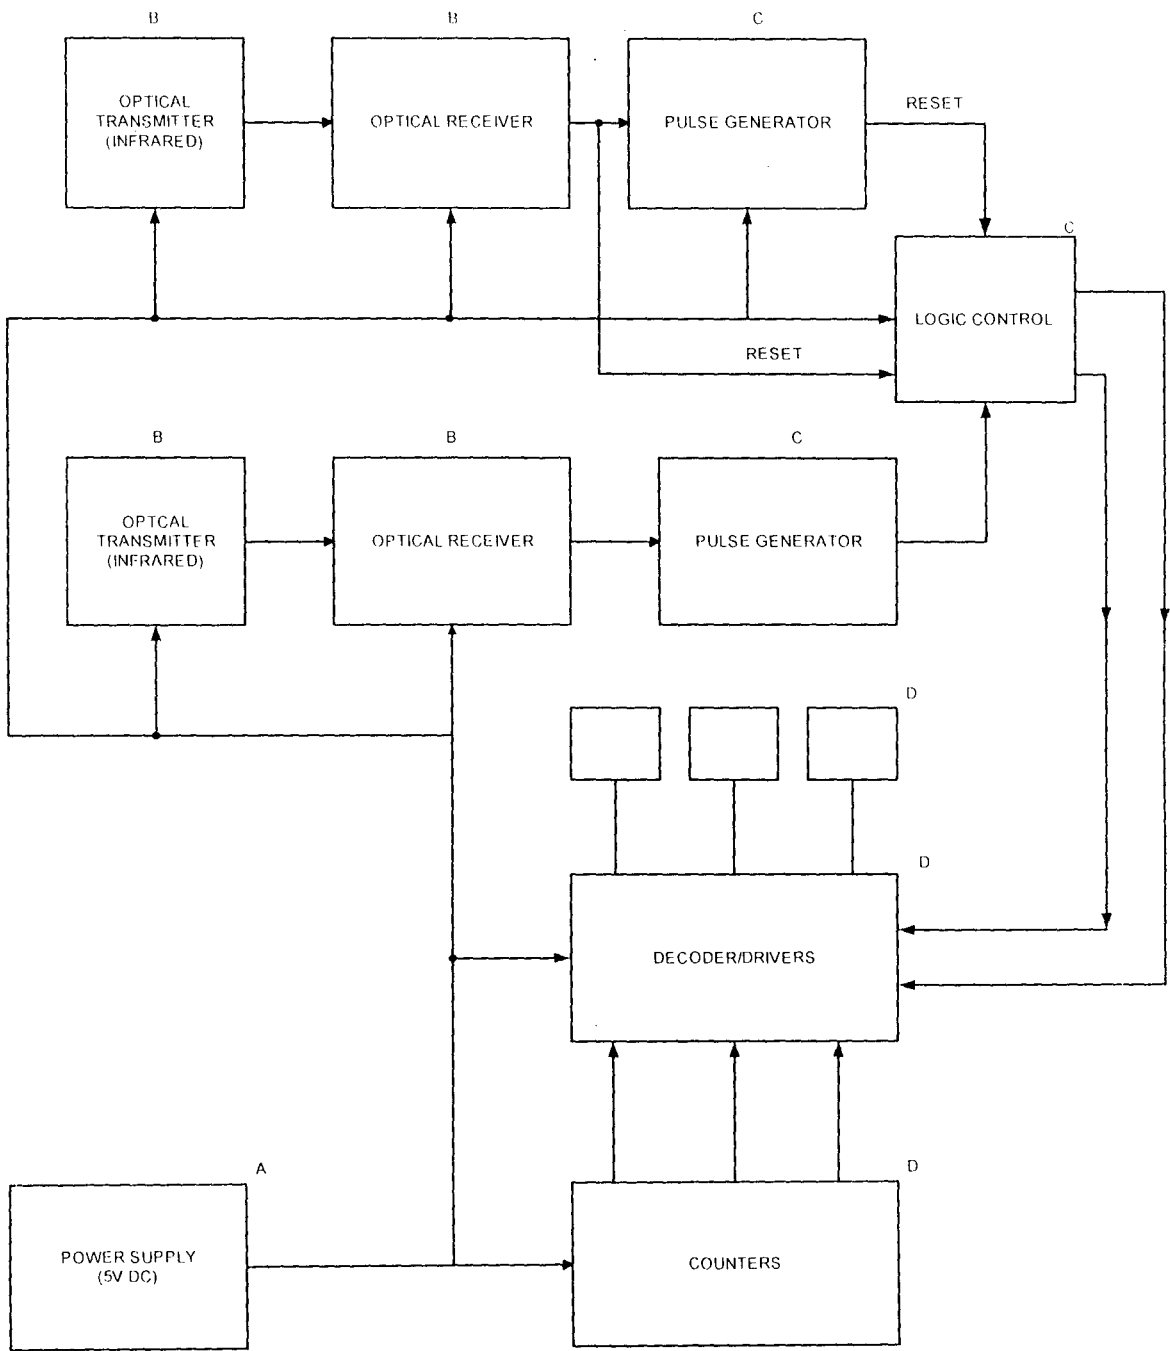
B
OPTICAL TRANSMITTER (INFRARED)

B
OPTICAL RECEIVER

C
PULSE GENERATOR

RESET

C
LOGIC CONTROL

RESET

B
OPTCAL TRANSMITTER (INFRARED)

B
OPTICAL RECEIVER

C
PULSE GENERATOR

D

D
DECODER/DRIVERS

A
POWER SUPPLY (5V DC)

D
COUNTERS